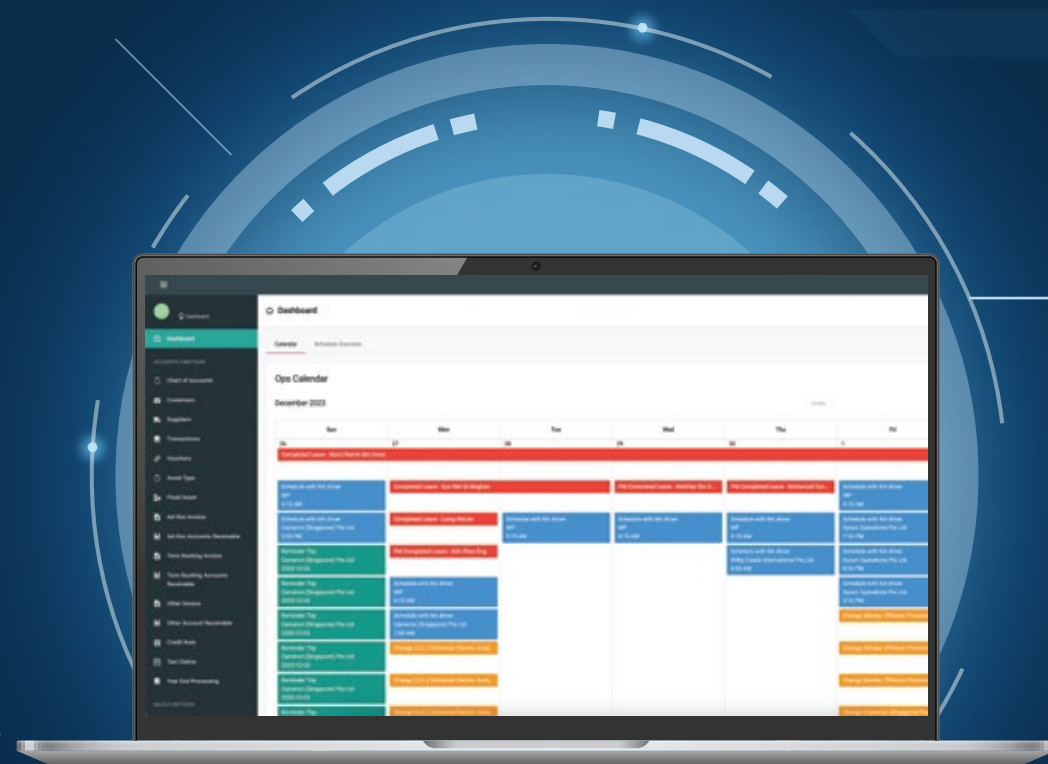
Dashboard

Dashboard

Chart of Accounts

Customers

Suppliers

Transactions

Vouchers

Asset Type

Fixed Asset

Credit Note

Dashboard

Calendar

Schedule Overview

Ops Calendar

December 2023

Today

| Sun | Mon | Tue | Wed | Thu | Fri |
|---|---|---|---|---|---|
| 26 | 27 | 28 | 29 | 30 | 1 |